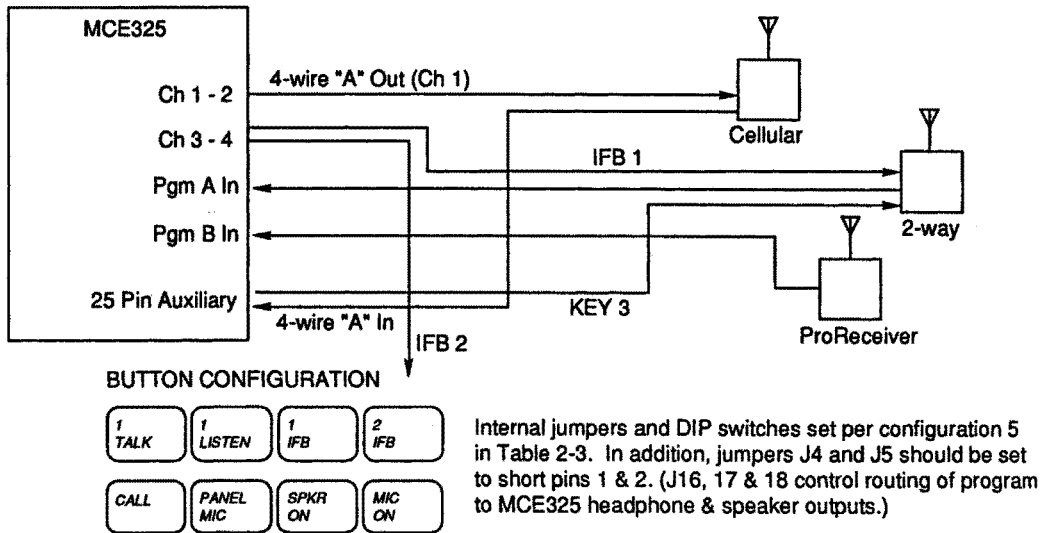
MCE325

Ch 1 - 2

Ch 3 - 4

Pgm A In

Pgm B In

25 Pin Auxiliary

4-wire "A" Out (Ch 1)

Cellular

IFB 1

2-way

ProReceiver

KEY 3

4-wire "A" In

IFB 2

BUTTON CONFIGURATION

1 TALK

1 LISTEN

1 IFB

2 IFB

CALL

PANEL MIC

SPKR ON

MIC ON

Internal jumpers and DIP switches set per configuration 5 in Table 2-3. In addition, jumpers J4 and J5 should be set to short pins 1 & 2. (J16, 17 & 18 control routing of program to MCE325 headphone & speaker outputs.)